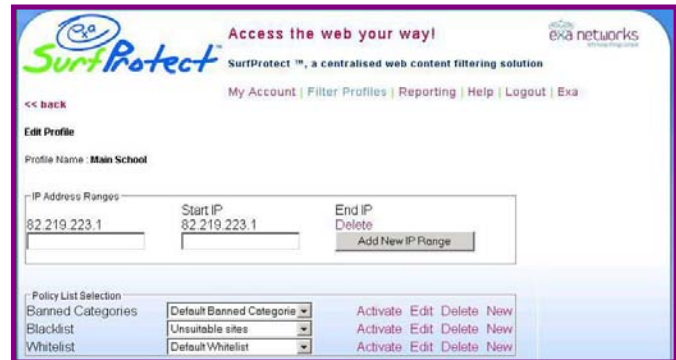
SurfProtect™

Access the web your way!

exa networks

SurfProtect ™, a centralised web content filtering solution

<< back

My Account | Filter Profiles | Reporting | Help | Logout | Exa

Edit Profile

Profile Name : Main School

IP Address Ranges

| | Start IP | End IP |
|---|---|---|
| 82.219.223.1 | 82.219.223.1 | Delete |
| | | Add New IP Range |

Policy List Selection

| | | |
|---|---|---|
| Banned Categories | Default Banned Categorie | Activate Edit Delete New |
| Blacklist | Unsuitable sites | Activate Edit Delete New |
| Whitelist | Default Whitelist | Activate Edit Delete New |